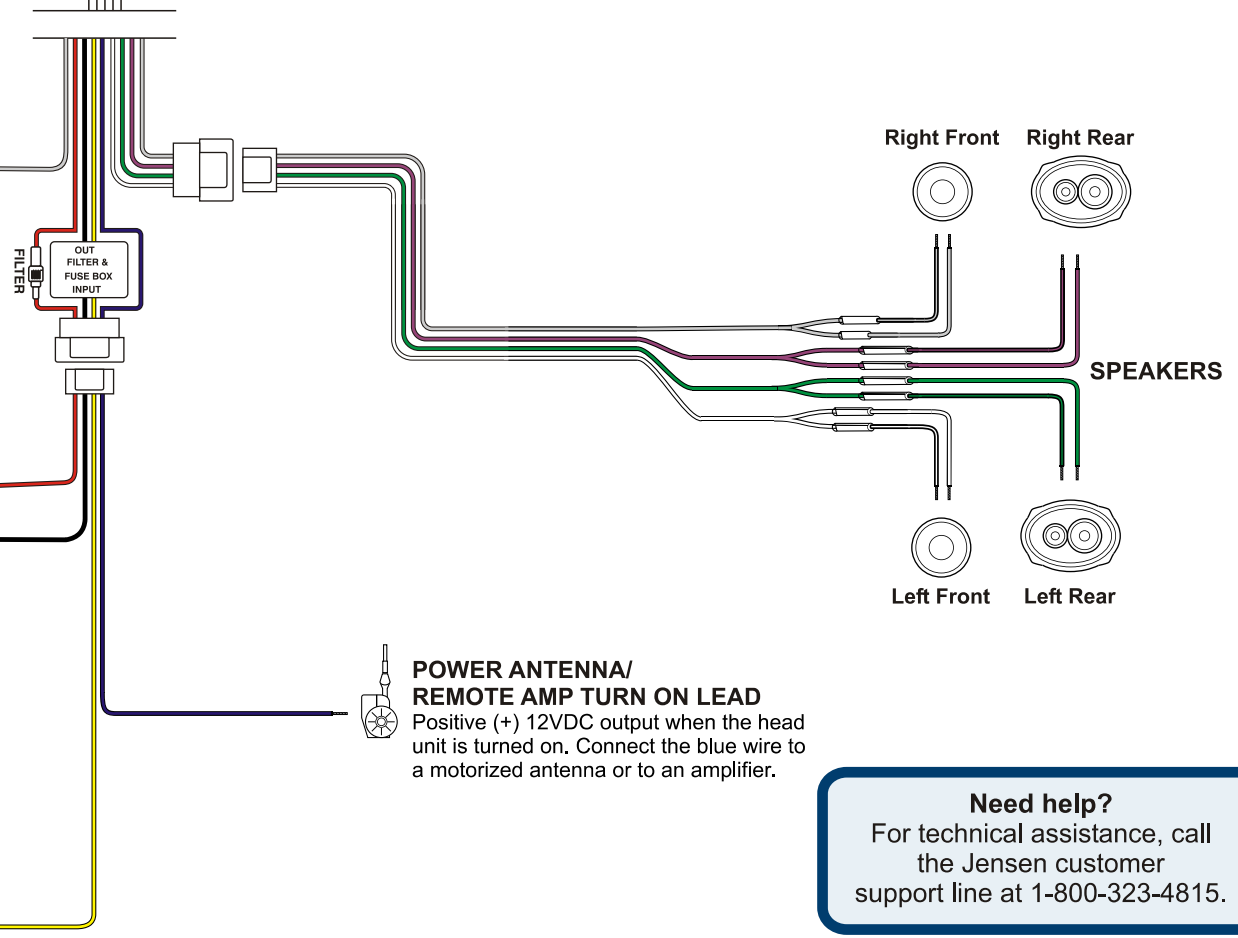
Right Front
Right Rear

FILTER

OUT
FILTER &
FUSE BOX
INPUT

SPEAKERS

Left Front
Left Rear

POWER ANTENNA/
REMOTE AMP TURN ON LEAD
Positive (+) 12VDC output when the head unit is turned on. Connect the blue wire to a motorized antenna or to an amplifier.

Need help?
For technical assistance, call the Jensen customer support line at 1-800-323-4815.